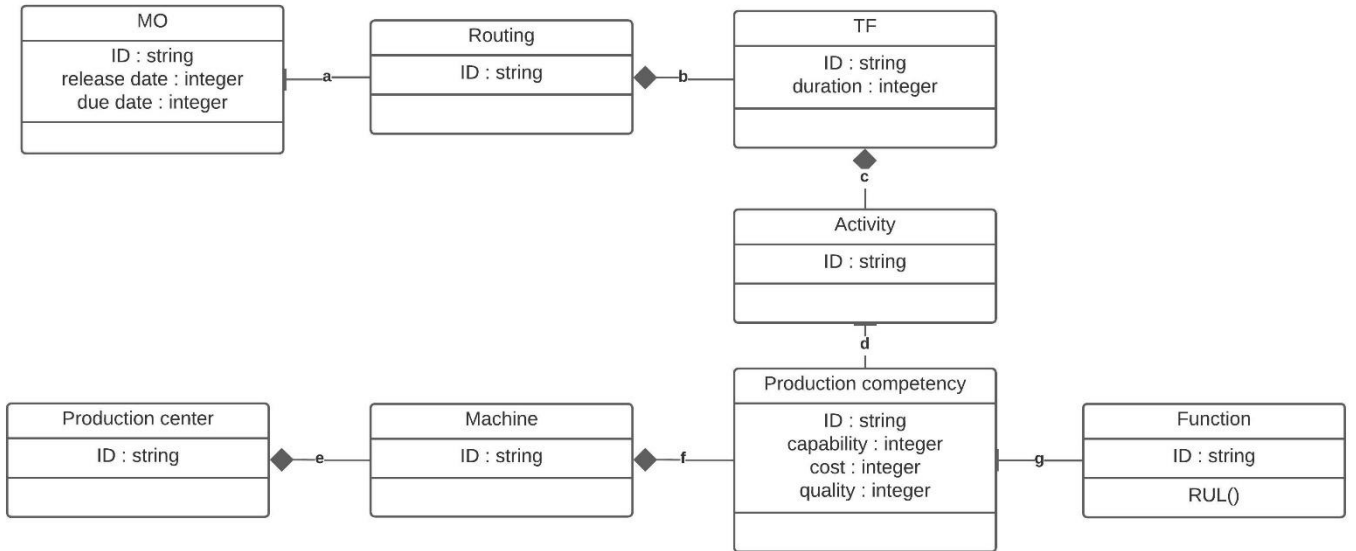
MO
ID : string
release date : integer
due date : integer

a

Routing
ID : string

b

TF
ID : string
duration : integer

c

Activity
ID : string

d

Production competency
ID : string
capability : integer
cost : integer
quality : integer

g

Function
ID : string
RUL()

f

Machine
ID : string

e

Production center
ID : string